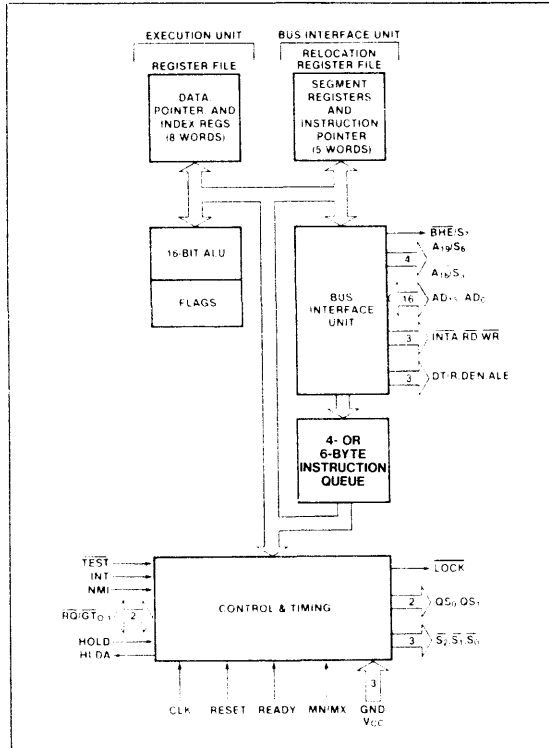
EXECUTION UNIT

REGISTER FILE

DATA POINTER AND INDEX REGS (8 WORDS)

BUS INTERFACE UNIT

RELOCATION REGISTER FILE

SEGMENT REGISTERS AND INSTRUCTION POINTER (5 WORDS)

16-BIT ALU

FLAGS

BUS INTERFACE UNIT

$\overline{BHE}/S_7$

4

$A_{19}/S_6$

$A_{16}/S_3$

16

$AD_{15}$–$AD_0$

3

$\overline{INTA}$ $\overline{RD}$ $\overline{WR}$

3

DT/R DEN ALE

4- OR 6-BYTE INSTRUCTION QUEUE

$\overline{TEST}$

INT

NMI

$\overline{RQ}/\overline{GT}_{0,1}$

2

HOLD

HLDA

CONTROL & TIMING

$\overline{LOCK}$

2

$QS_0$, $QS_1$

3

$\overline{S}_2$, $\overline{S}_1$, $\overline{S}_0$

CLK

RESET

READY

MN/$\overline{MX}$

3

GND

$V_{CC}$